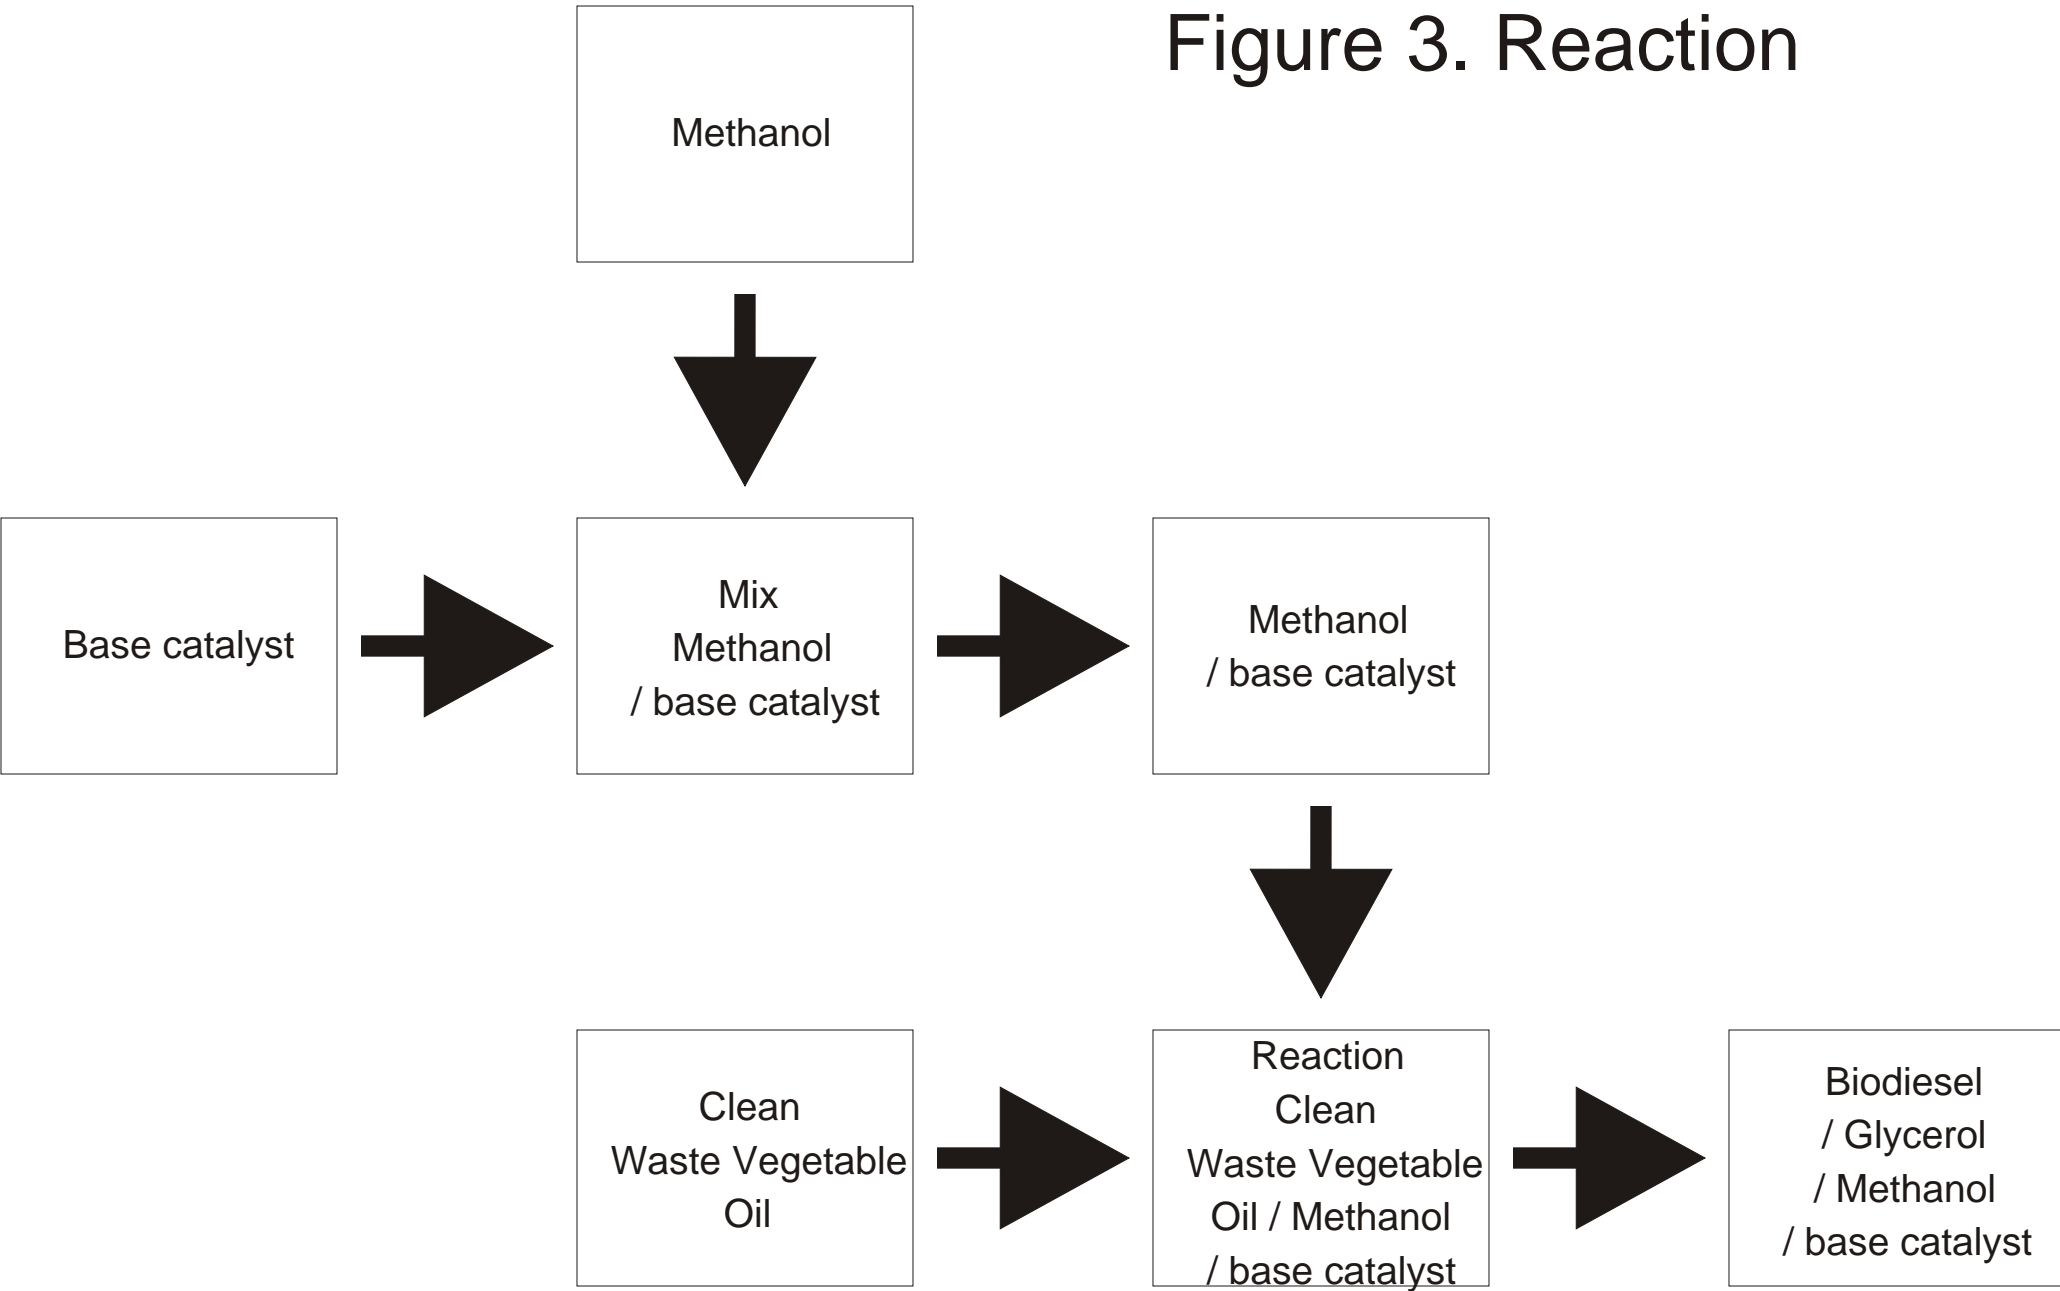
Figure 3. Reaction

Methanol

Base catalyst

Mix
Methanol
/ base catalyst

Methanol
/ base catalyst

Clean
Waste Vegetable
Oil

Reaction
Clean
Waste Vegetable
Oil / Methanol
/ base catalyst

Biodiesel
/ Glycerol
/ Methanol
/ base catalyst